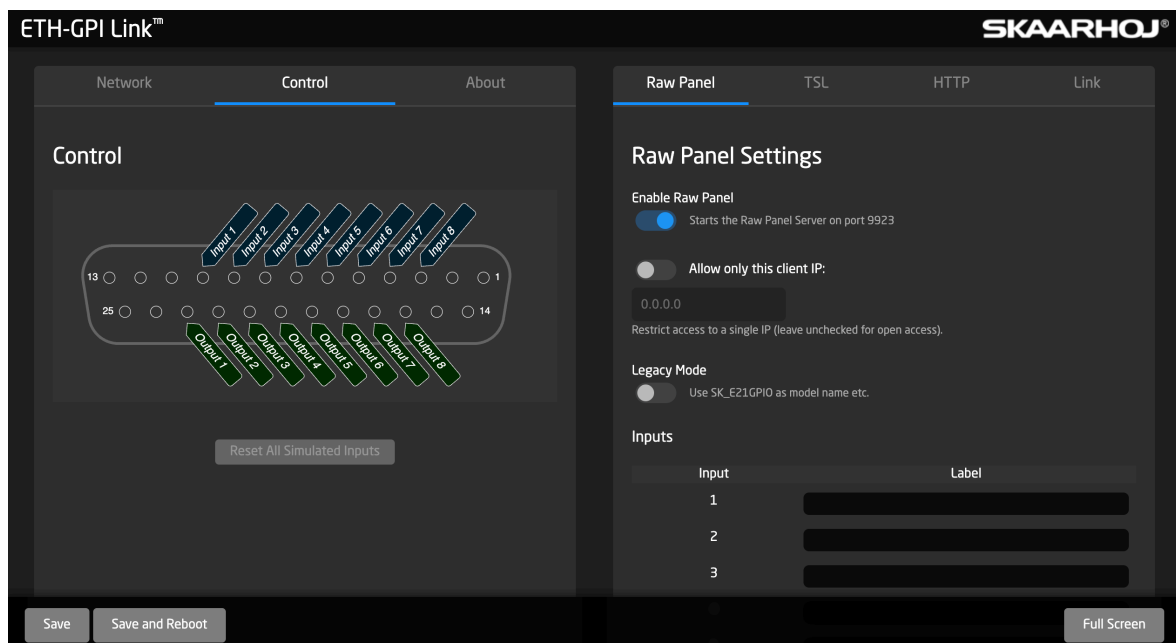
ETH-GPI Link™

SKAARHOJ®

Network
Control
About

Control

Input 1
Input 2
Input 3
Input 4
Input 5
Input 6
Input 7
Input 8

13
1
25
14

Output 1
Output 2
Output 3
Output 4
Output 5
Output 6
Output 7
Output 8

Reset All Simulated Inputs

Raw Panel
TSL
HTTP
Link

Raw Panel Settings

Enable Raw Panel
Starts the Raw Panel Server on port 9923

Allow only this client IP:

0.0.0.0

Restrict access to a single IP (leave unchecked for open access).

Legacy Mode
Use SK_E21GPIO as model name etc.

Inputs

| Input | Label |
|---|---|
| 1 | |
| 2 | |
| 3 | |

Save
Save and Reboot
Full Screen